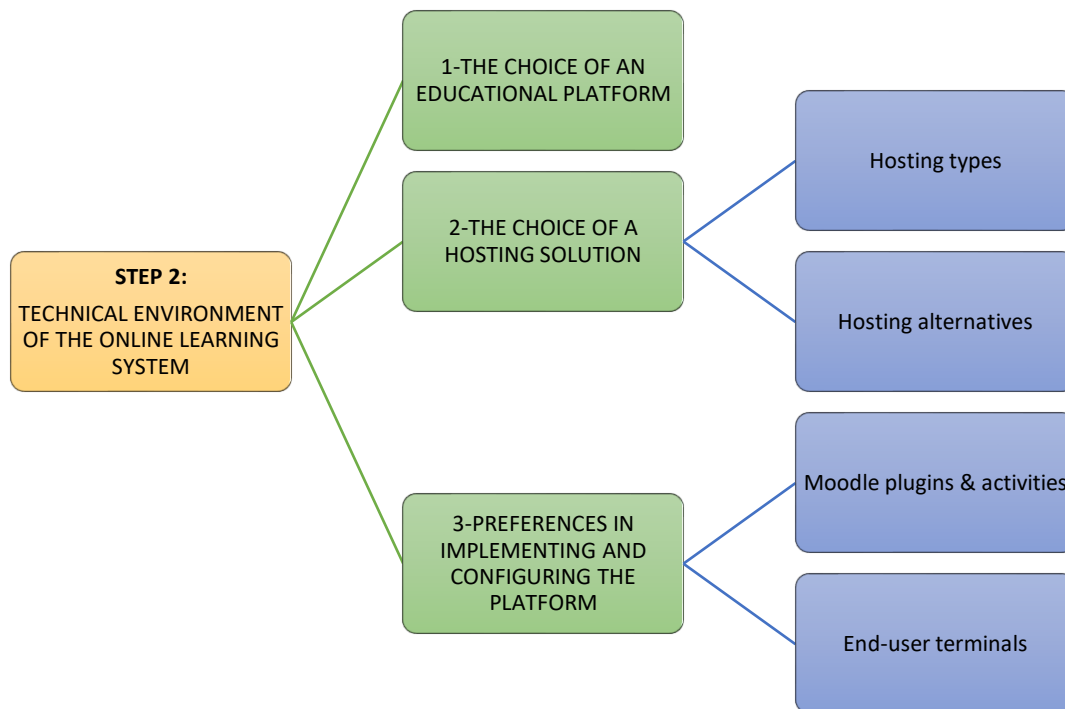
STEP 2:
TECHNICAL ENVIRONMENT OF THE ONLINE LEARNING SYSTEM

1-THE CHOICE OF AN EDUCATIONAL PLATFORM

2-THE CHOICE OF A HOSTING SOLUTION

Hosting types

Hosting alternatives

3-PREFERENCES IN IMPLEMENTING AND CONFIGURING THE PLATFORM

Moodle plugins & activities

End-user terminals